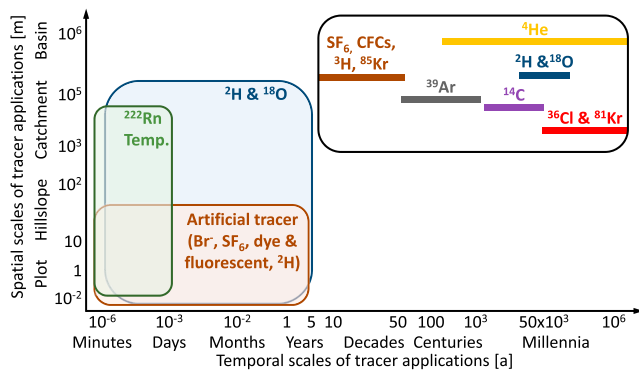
Spatial scales of tracer applications [m]

$10^6$ Basin
$10^5$
$10^3$ Catchment
$10^2$
10 Hillslope
1
$10^{-2}$ Plot

$^2H$ & $^{18}O$

$^{222}Rn$
Temp.

Artificial tracer ($Br^-$, $SF_6$, dye & fluorescent, $^2H$)

$SF_6$, CFCs, $^3H$, $^{85}Kr$
$^4He$
$^2H$ & $^{18}O$
$^{39}Ar$
$^{14}C$
$^{36}Cl$ & $^{81}Kr$

$10^{-6}$ $10^{-3}$ $10^{-2}$ 1 5 10 50 100 $10^3$ $50x10^3$ $10^6$
Minutes Days Months Years Decades Centuries Millennia
Temporal scales of tracer applications [a]